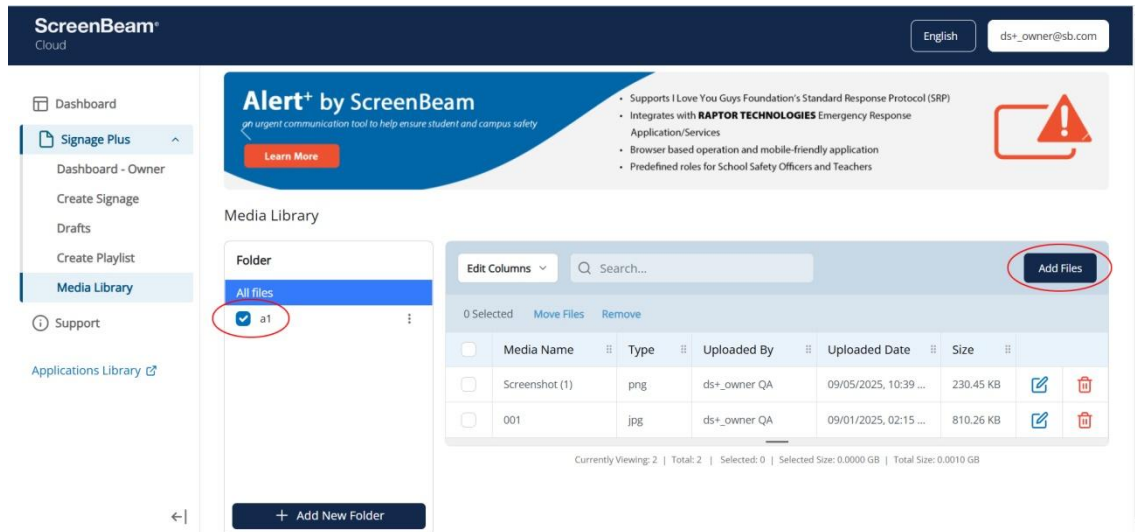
ScreenBeam®
Cloud

English
ds+_owner@sb.com

Dashboard
Signage Plus
Dashboard - Owner
Create Signage
Drafts
Create Playlist
Media Library
Support
Applications Library

Alert+ by ScreenBeam
an urgent communication tool to help ensure student and campus safety
Learn More

• Supports I Love You Guys Foundation's Standard Response Protocol (SRP)
• Integrates with RAPTOR TECHNOLOGIES Emergency Response Application/Services
• Browser based operation and mobile-friendly application
• Predefined roles for School Safety Officers and Teachers

Media Library

Folder
All files
a1

Edit Columns
Search...
Add Files

0 Selected Move Files Remove

| | Media Name | Type | Uploaded By | Uploaded Date | Size | | |
|---|---|---|---|---|---|---|---|
| | Screenshot (1) | png | ds+_owner QA | 09/05/2025, 10:39 ... | 230.45 KB | | |
| | 001 | jpg | ds+_owner QA | 09/01/2025, 02:15 ... | 810.26 KB | | |

Currently Viewing: 2 | Total: 2 | Selected: 0 | Selected Size: 0.0000 GB | Total Size: 0.0010 GB

+ Add New Folder